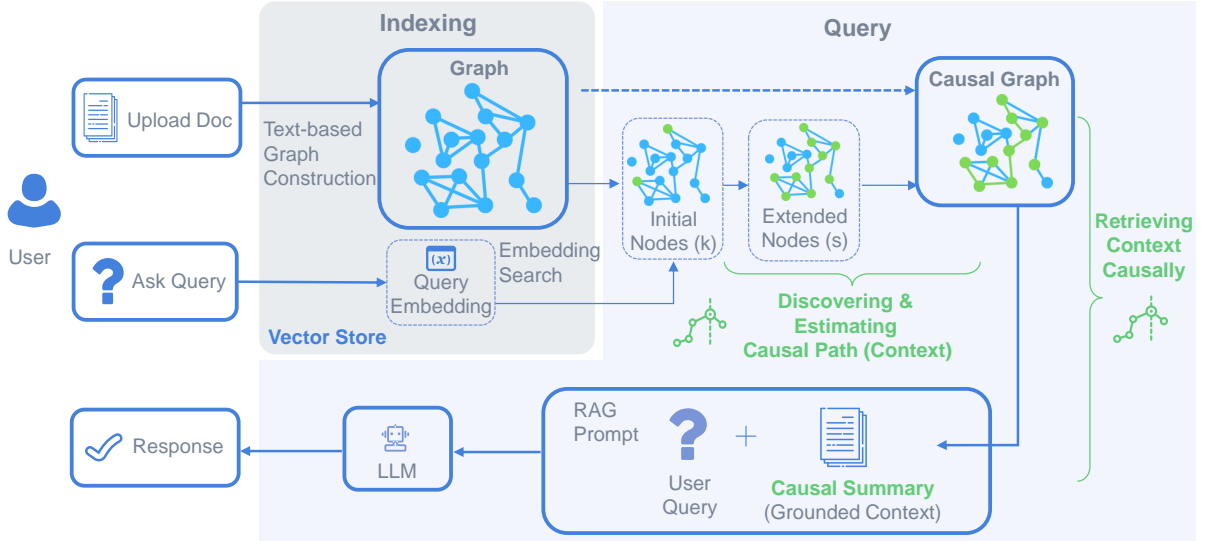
Indexing

Query

User

Upload Doc

Text-based Graph Construction

Graph

Causal Graph

Initial Nodes (k)

Extended Nodes (s)

Retrieving Context Causally

Ask Query

$(x)$ Query Embedding

Embedding Search

Vector Store

Discovering & Estimating Causal Path (Context)

Response

LLM

RAG Prompt

User Query

+

Causal Summary (Grounded Context)